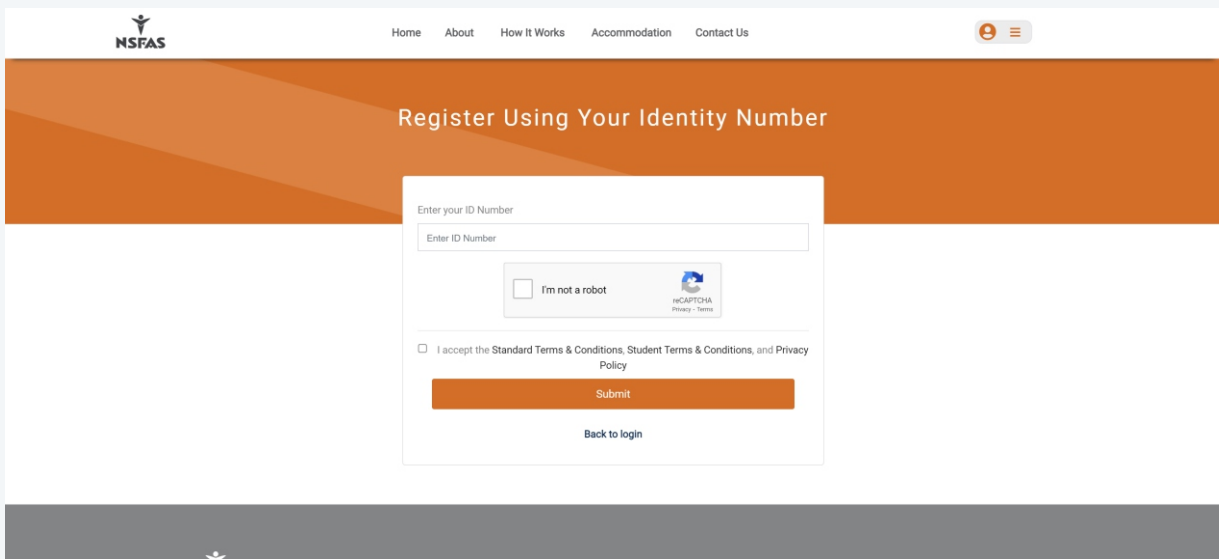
NSFAS

Home About How It Works Accommodation Contact Us

Register Using Your Identity Number

Enter your ID Number

Enter ID Number

I'm not a robot

reCAPTCHA
Privacy - Terms

I accept the Standard Terms & Conditions, Student Terms & Conditions, and Privacy Policy

Submit

Back to login